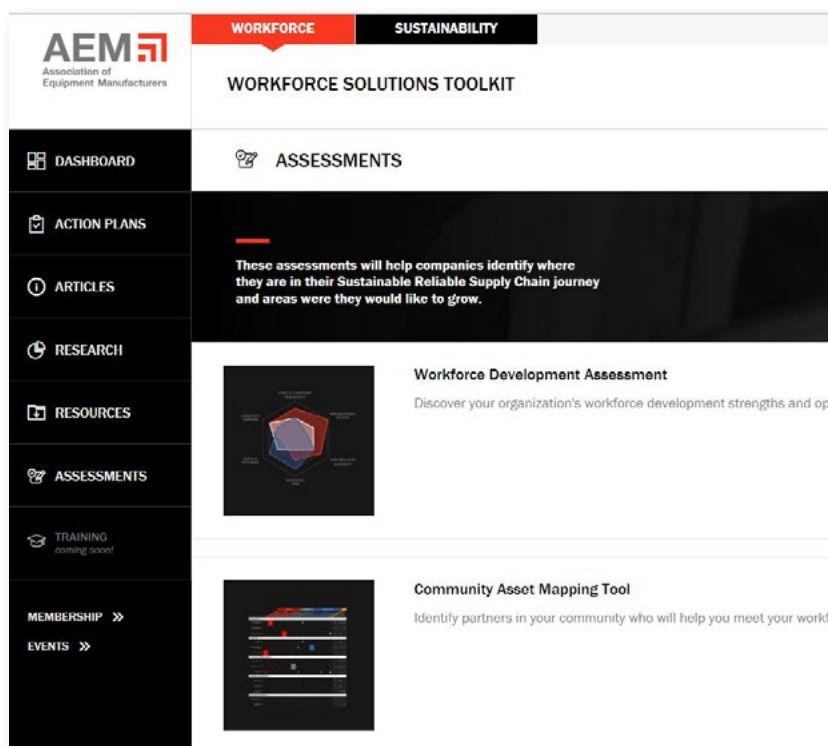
AEM
Association of Equipment Manufacturers

WORKFORCE SUSTAINABILITY

WORKFORCE SOLUTIONS TOOLKIT

DASHBOARD

ACTION PLANS

ARTICLES

RESEARCH

RESOURCES

ASSESSMENTS

TRAINING
coming soon!

MEMBERSHIP »

EVENTS »

ASSESSMENTS

These assessments will help companies identify where they are in their Sustainable Reliable Supply Chain journey and areas were they would like to grow.

Workforce Development Assessment

Discover your organization's workforce development strengths and op

Community Asset Mapping Tool

Identify partners in your community who will help you meet your workf